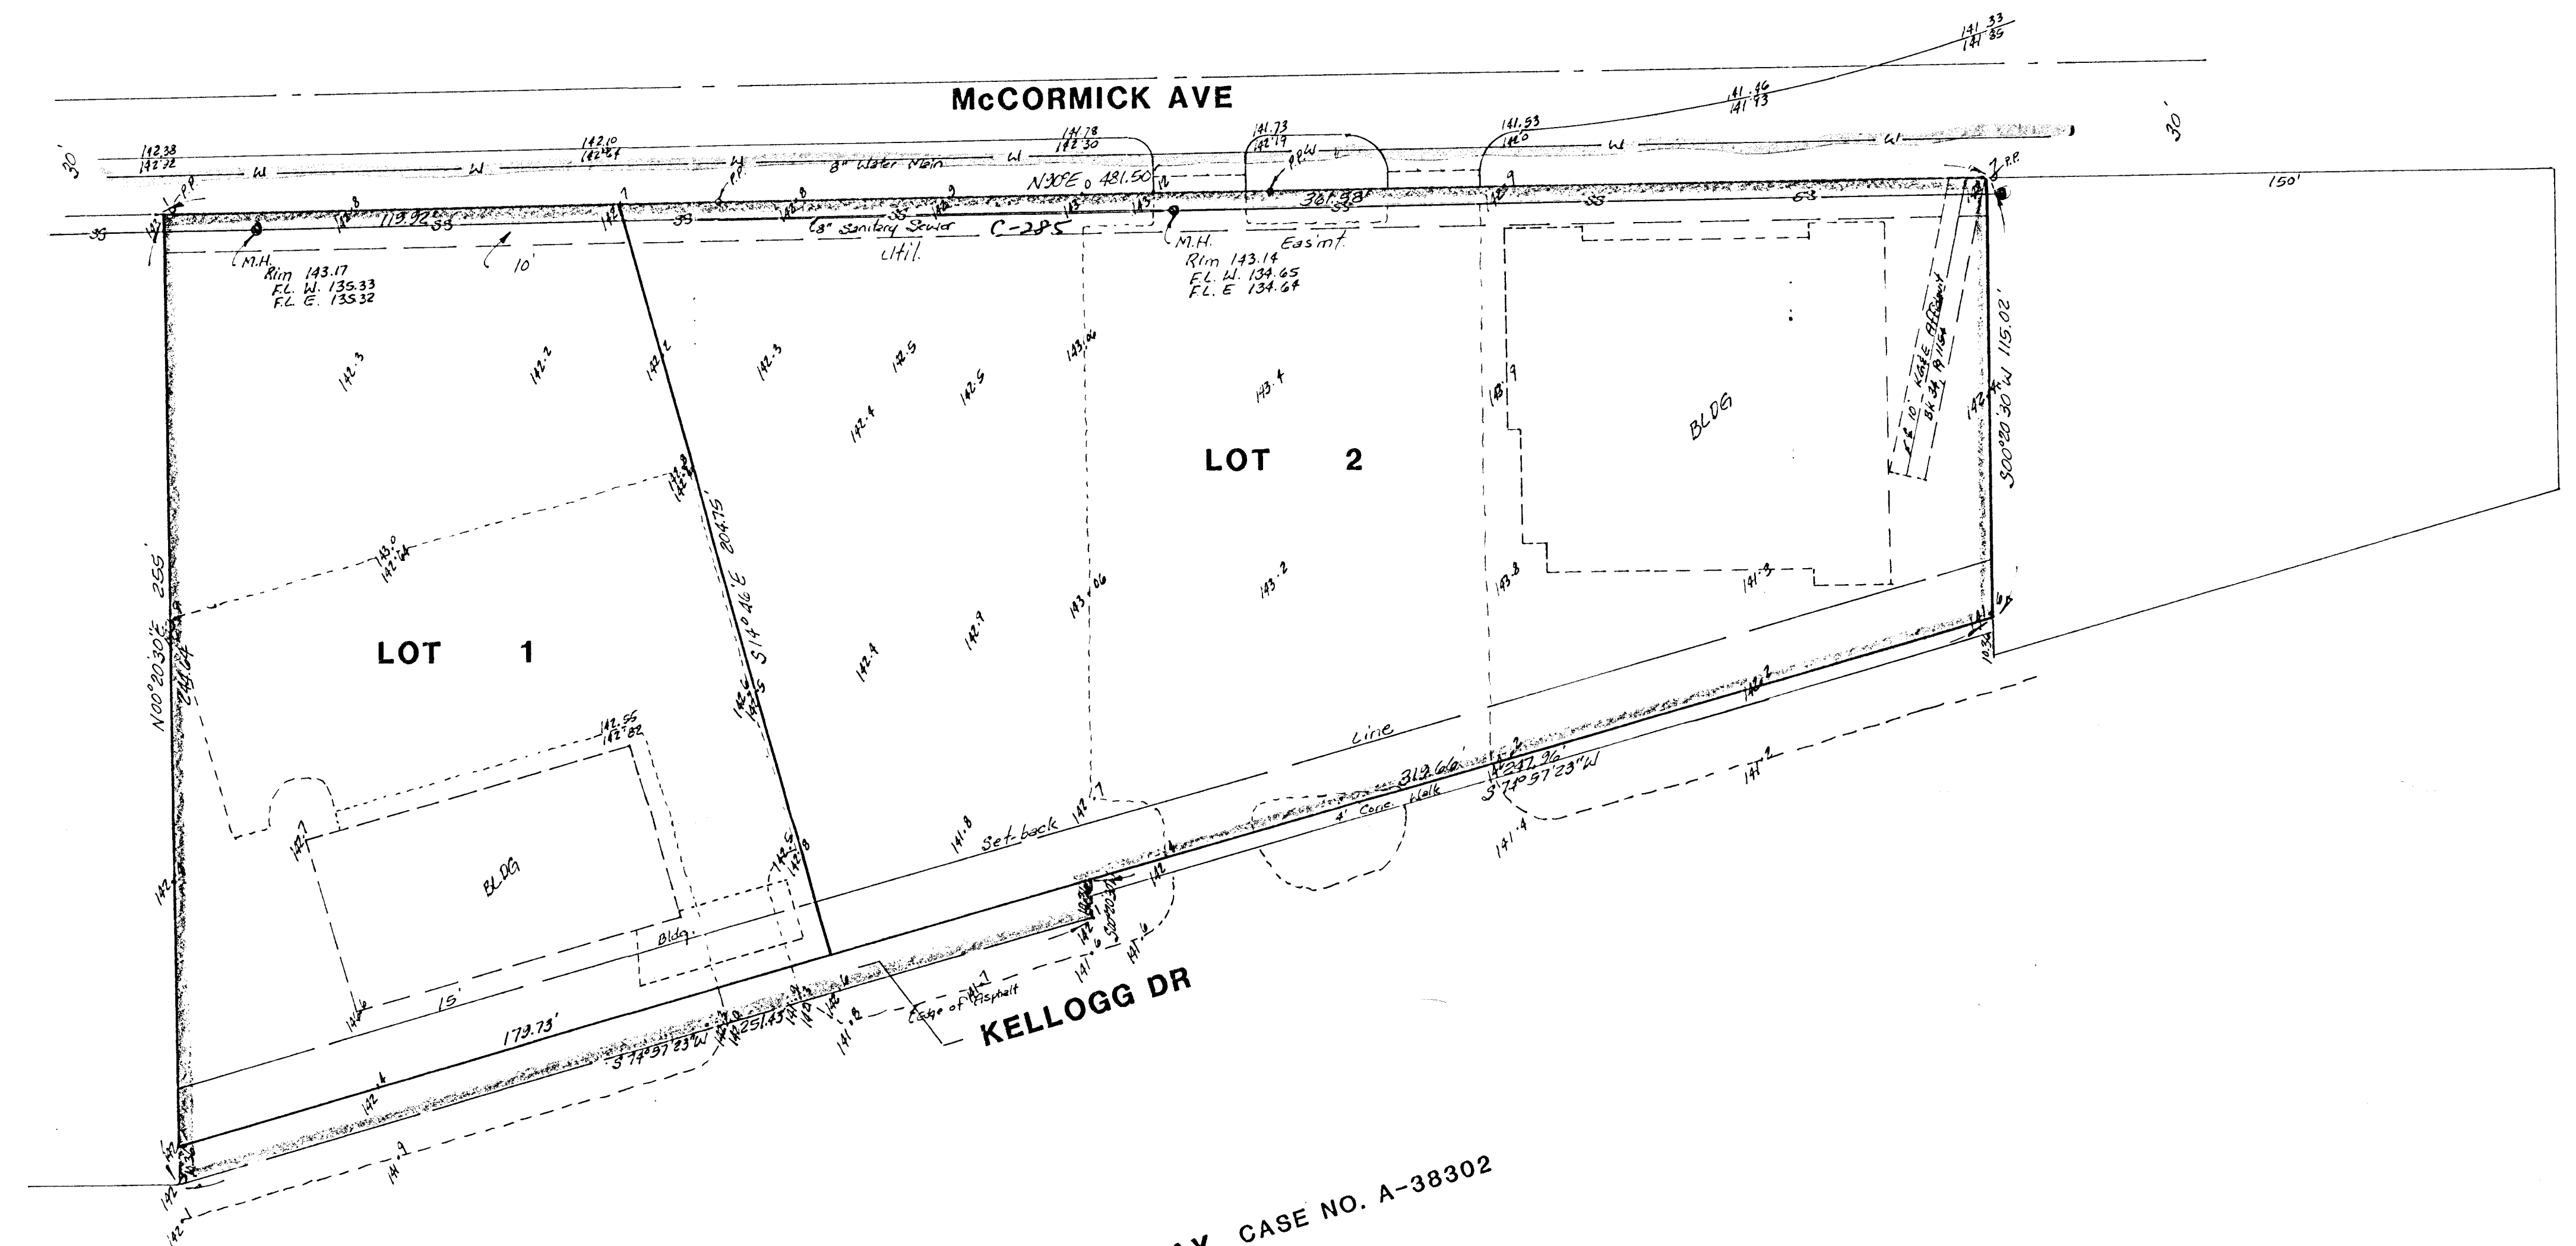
McCORMICK AVE

30'

30'

$\frac{142.38}{142.22}$

$\frac{142.10}{142.24}$

$\frac{141.78}{142.30}$

$\frac{141.73}{142.19}$

$\frac{141.53}{141.60}$

$\frac{141.46}{141.93}$

$\frac{141.33}{141.85}$

W

8" Water Main

P.P.

P.P.

N90°E 481.50

361.88

150'

8" Sanitary Sewer

C-285

Util. Eas'mt.

10'

119.92

M.H.
Rim 143.17
F.L. W. 135.33
F.L. E. 135.32

M.H.
Rim 143.14
F.L. W. 134.65
F.L. E. 134.64

142.3

142.2

142.3

142.5

142.4

142.5

143.06

143.4

142.9

LOT 2

BLDG

10' Ease Affidavit Bk 34, Pg 116

S00°20'30"W 115.02'

N00°20'30"E 255

244.64

S14°46'E 204.75'

143.0
142.64

LOT 1

142.55
142.82

BLDG

Bldg.

15'

179.73'

S74°57'23"W

251.43

Set-back

Line

319.66

247.96'

S74°57'23"W

4' Conc. Walk

Edge of Asphalt

KELLOGG DR

142.4

142.9

143.06

143.2

143.8

141.3

141.8

142.7

141.6

141.4

141.2

141.9

142

CASE NO. A-38302